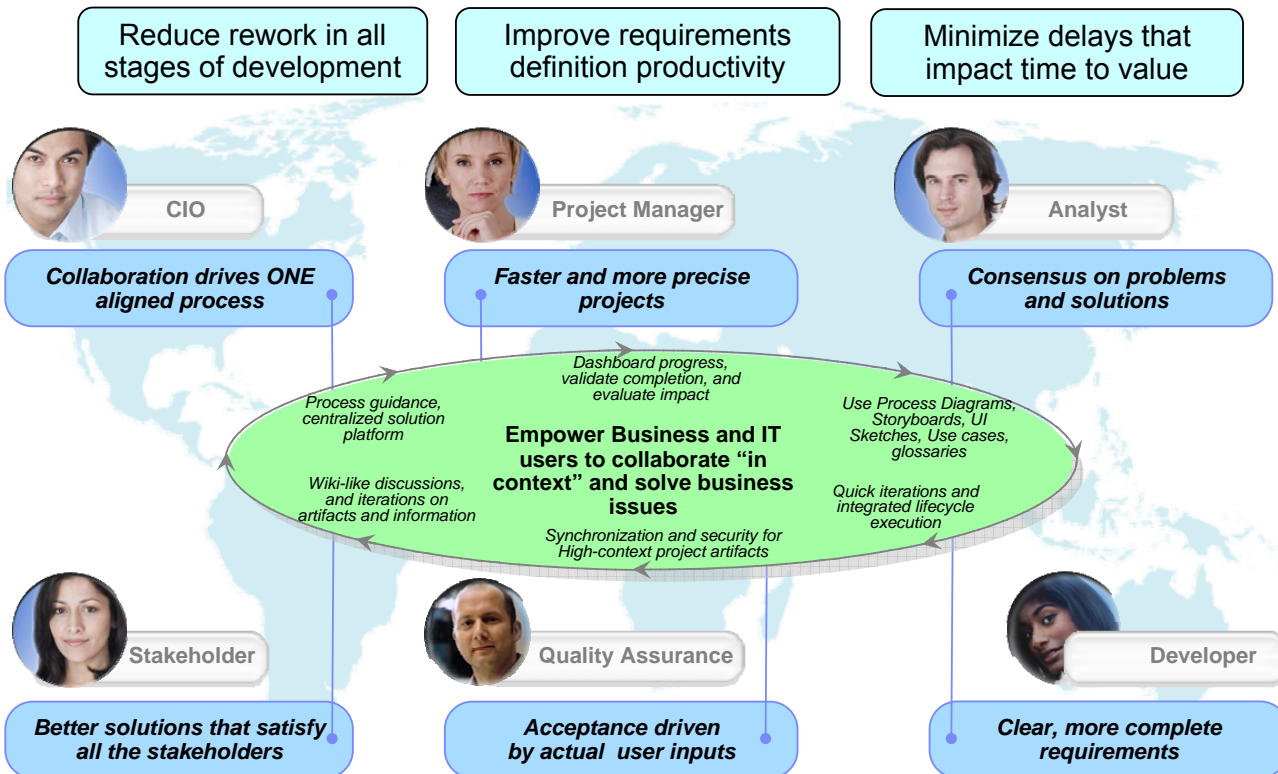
Reduce rework in all stages of development

Improve requirements definition productivity

Minimize delays that impact time to value

CIO

Collaboration drives ONE aligned process

Project Manager

Faster and more precise projects

Analyst

Consensus on problems and solutions

Dashboard progress, validate completion, and evaluate impact

Process guidance, centralized solution platform

Use Process Diagrams, Storyboards, UI Sketches, Use cases, glossaries

Empower Business and IT users to collaborate "in context" and solve business issues

Wiki-like discussions, and iterations on artifacts and information

Quick iterations and integrated lifecycle execution

Synchronization and security for High-context project artifacts

Stakeholder

Better solutions that satisfy all the stakeholders

Quality Assurance

Acceptance driven by actual user inputs

Developer

Clear, more complete requirements